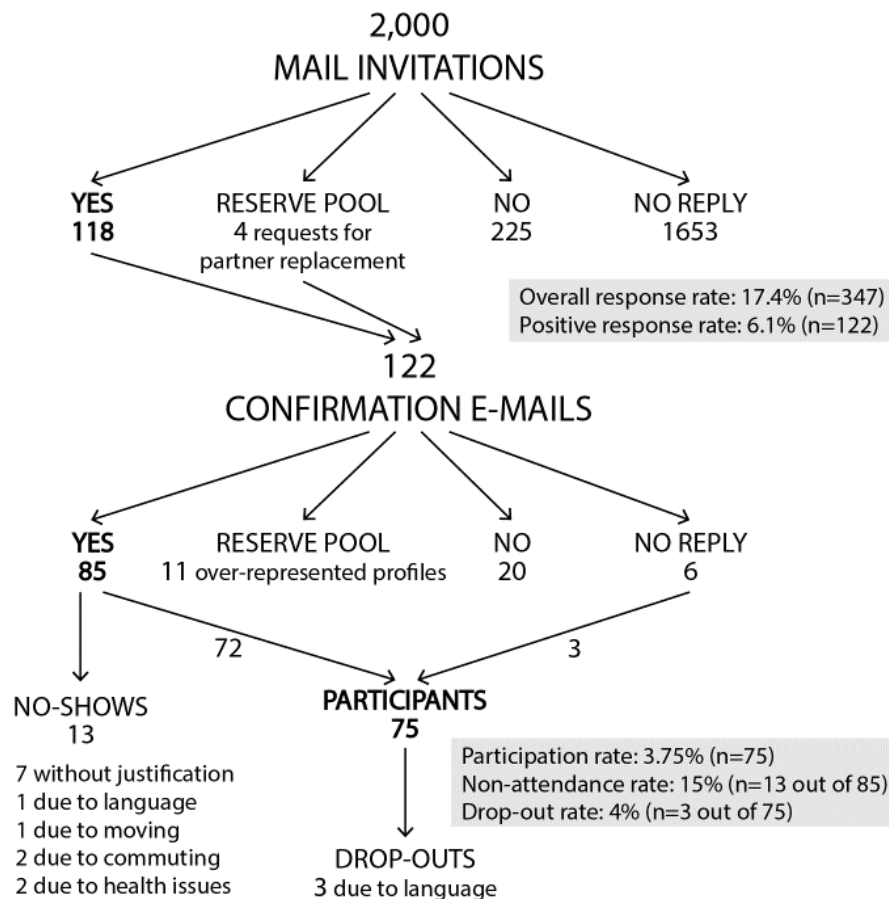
2,000
MAIL INVITATIONS

YES
118

RESERVE POOL
4 requests for partner replacement

NO
225

NO REPLY
1653

Overall response rate: 17.4% (n=347)
Positive response rate: 6.1% (n=122)

122
CONFIRMATION E-MAILS

YES
85

RESERVE POOL
11 over-represented profiles

NO
20

NO REPLY
6

72

3

NO-SHOWS
13

7 without justification
1 due to language
1 due to moving
2 due to commuting
2 due to health issues

PARTICIPANTS
75

Participation rate: 3.75% (n=75)
Non-attendance rate: 15% (n=13 out of 85)
Drop-out rate: 4% (n=3 out of 75)

DROP-OUTS
3 due to language